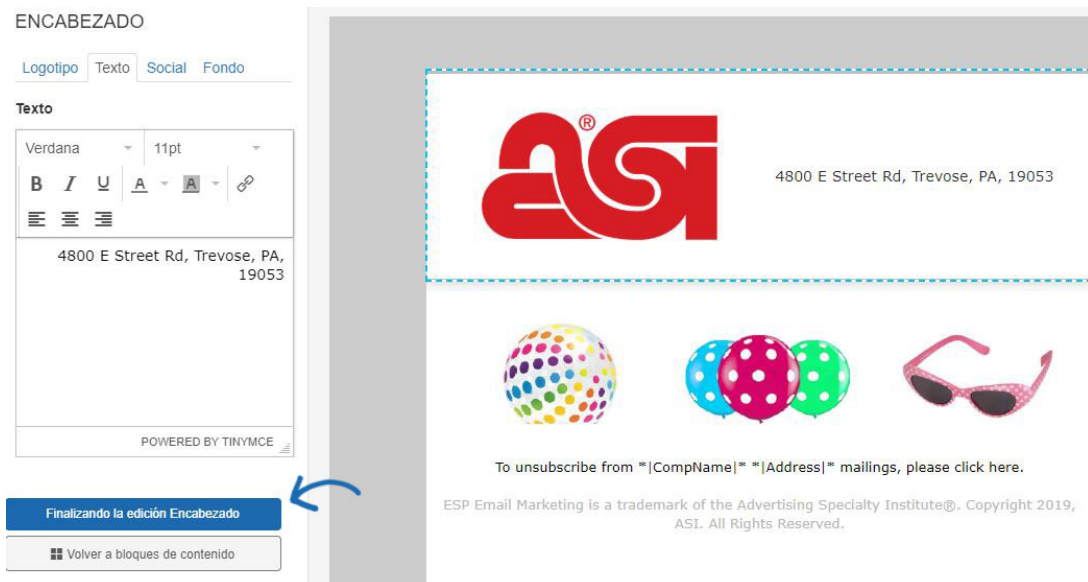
ENCABEZADO

Logotipo Texto Social Fondo

Texto

Verdana 11pt

B I U A A

4800 E Street Rd, Trevose, PA, 19053

POWERED BY TINYMCE

Finalizando la edición Encabezado

Volver a bloques de contenido

ASI®

4800 E Street Rd, Trevose, PA, 19053

To unsubscribe from *|CompName|* *|Address|* mailings, please click here.

ESP Email Marketing is a trademark of the Advertising Specialty Institute®. Copyright 2019, ASI. All Rights Reserved.